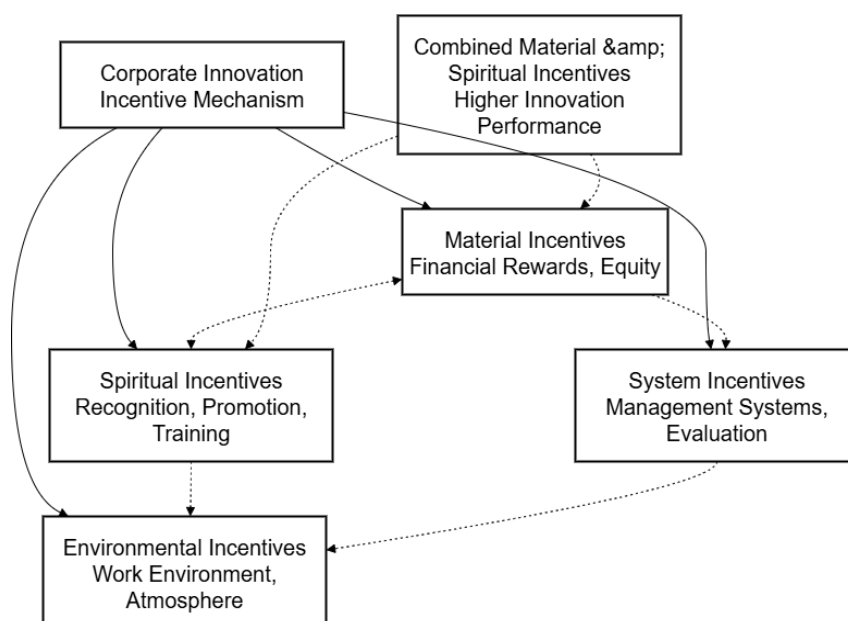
Corporate Innovation Incentive Mechanism

Combined Material &amp; Spiritual Incentives Higher Innovation Performance

Material Incentives Financial Rewards, Equity

Spiritual Incentives Recognition, Promotion, Training

System Incentives Management Systems, Evaluation

Environmental Incentives Work Environment, Atmosphere